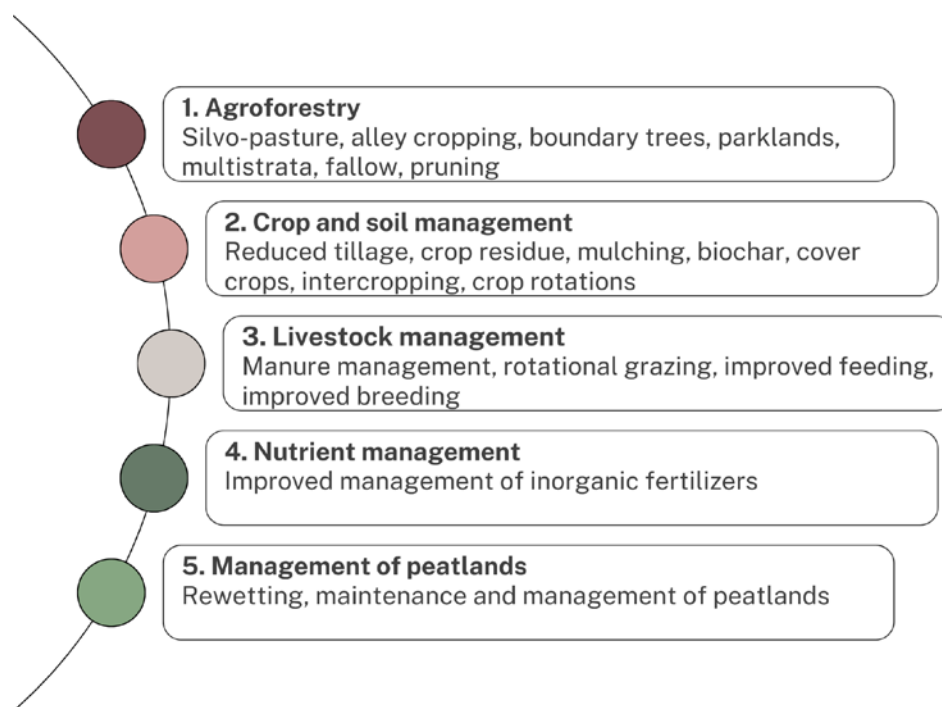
1. Agroforestry
Silvo-pasture, alley cropping, boundary trees, parklands, multistrata, fallow, pruning

2. Crop and soil management
Reduced tillage, crop residue, mulching, biochar, cover crops, intercropping, crop rotations

3. Livestock management
Manure management, rotational grazing, improved feeding, improved breeding

4. Nutrient management
Improved management of inorganic fertilizers

5. Management of peatlands
Rewetting, maintenance and management of peatlands